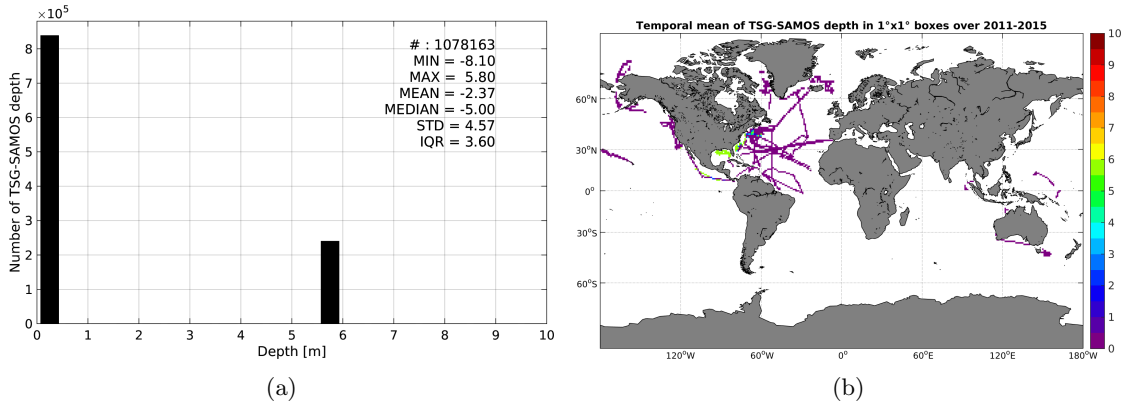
$\times 10^5$

8
7
6
5
4
3
2
1
0

Number of TSG-SAMOS depth

# : 1078163
MIN = -8.10
MAX = 5.80
MEAN = -2.37
MEDIAN = -5.00
STD = 4.57
IQR = 3.60

0 1 2 3 4 5 6 7 8 9 10
Depth [m]

(a)

Temporal mean of TSG-SAMOS depth in 1°x1° boxes over 2011-2015

60°N
30°N
0°
30°S
60°S

120°W 60°W 0° 60°E 120°E 180°W

10
9
8
7
6
5
4
3
2
1
0

(b)